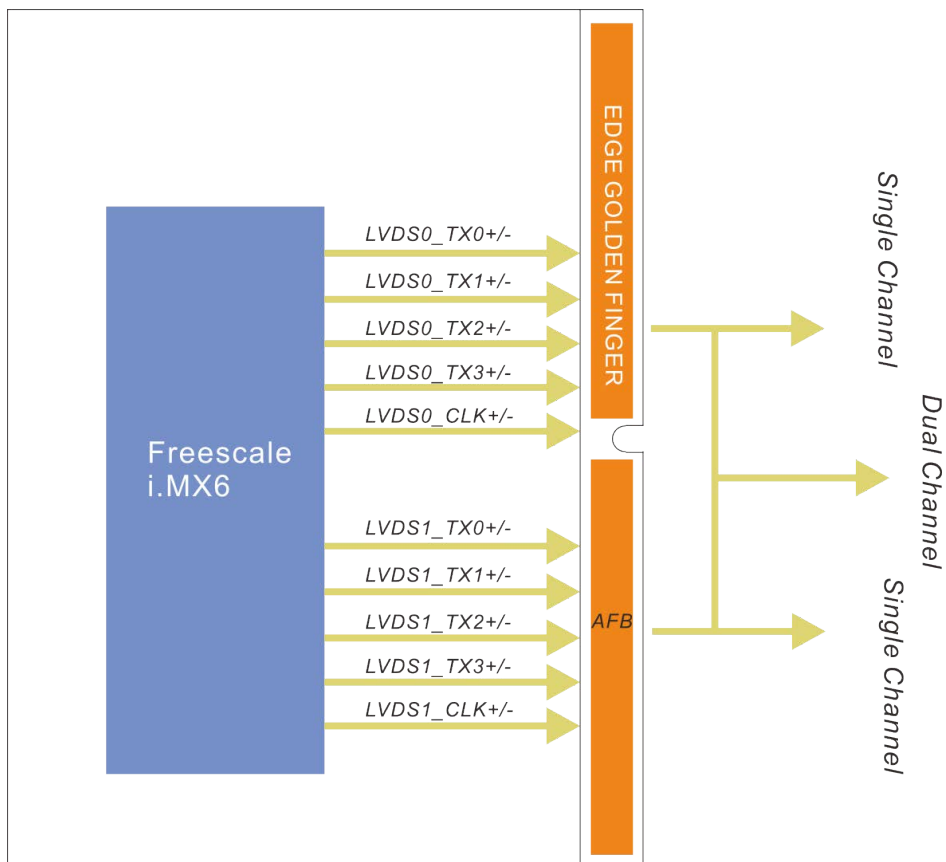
Freescale
i.MX6

LVDS0_TX0+/-
LVDS0_TX1+/-
LVDS0_TX2+/-
LVDS0_TX3+/-
LVDS0_CLK+/-

LVDS1_TX0+/-
LVDS1_TX1+/-
LVDS1_TX2+/-
LVDS1_TX3+/-
LVDS1_CLK+/-

EDGE GOLDEN FINGER

AFB

Single Channel

Dual Channel

Single Channel